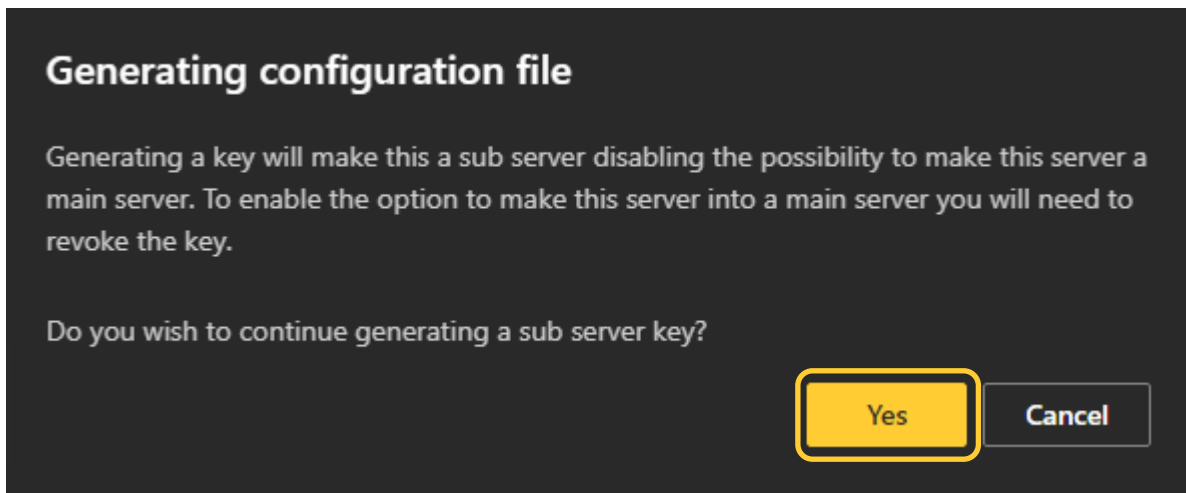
Generating configuration file

Generating a key will make this a sub server disabling the possibility to make this server a main server. To enable the option to make this server into a main server you will need to revoke the key.

Do you wish to continue generating a sub server key?

Yes

Cancel